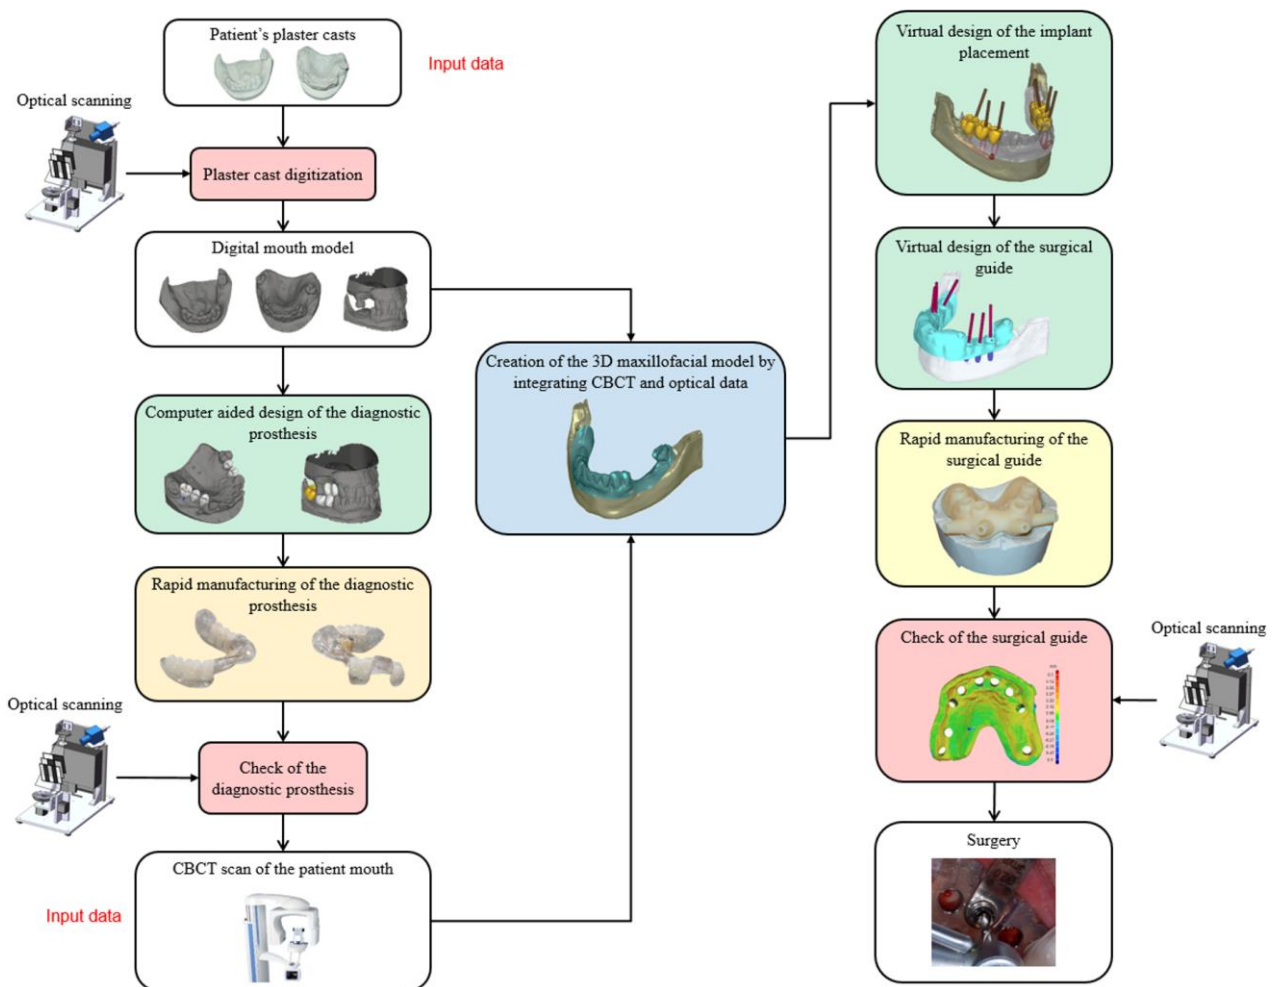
Patient's plaster casts

Input data

Optical scanning

Plaster cast digitization

Digital mouth model

Computer aided design of the diagnostic prosthesis

Rapid manufacturing of the diagnostic prosthesis

Optical scanning

Check of the diagnostic prosthesis

CBCT scan of the patient mouth

Input data

Creation of the 3D maxillofacial model by integrating CBCT and optical data

Virtual design of the implant placement

Virtual design of the surgical guide

Rapid manufacturing of the surgical guide

Check of the surgical guide

Optical scanning

Surgery